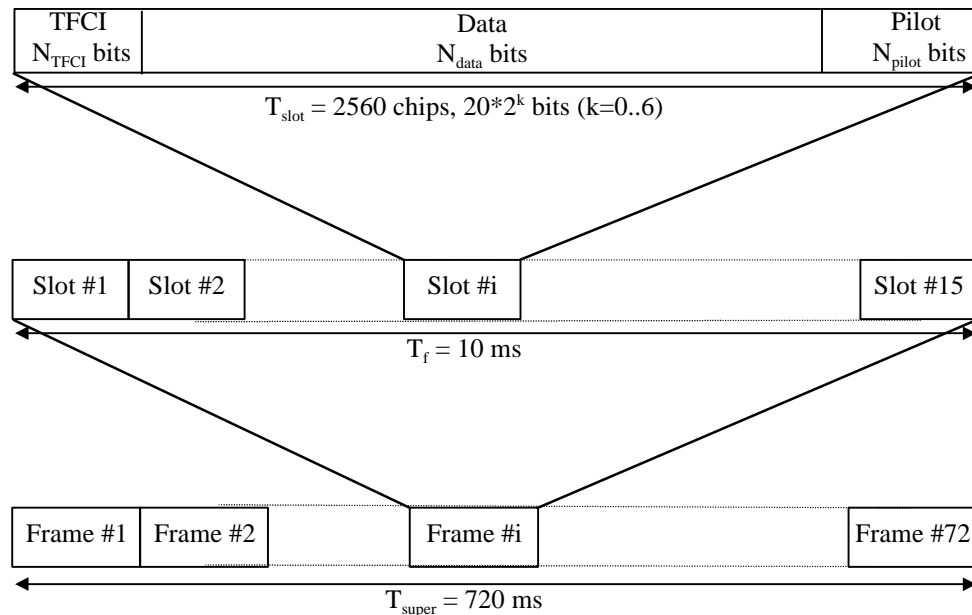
TFCI $N_{TFCI}$ bits

Data $N_{data}$ bits

Pilot $N_{pilot}$ bits

$T_{slot}$ = 2560 chips, $20*2^k$ bits (k=0..6)

Slot #1 Slot #2 Slot #i Slot #15

$T_f$ = 10 ms

Frame #1 Frame #2 Frame #i Frame #72

$T_{super}$ = 720 ms